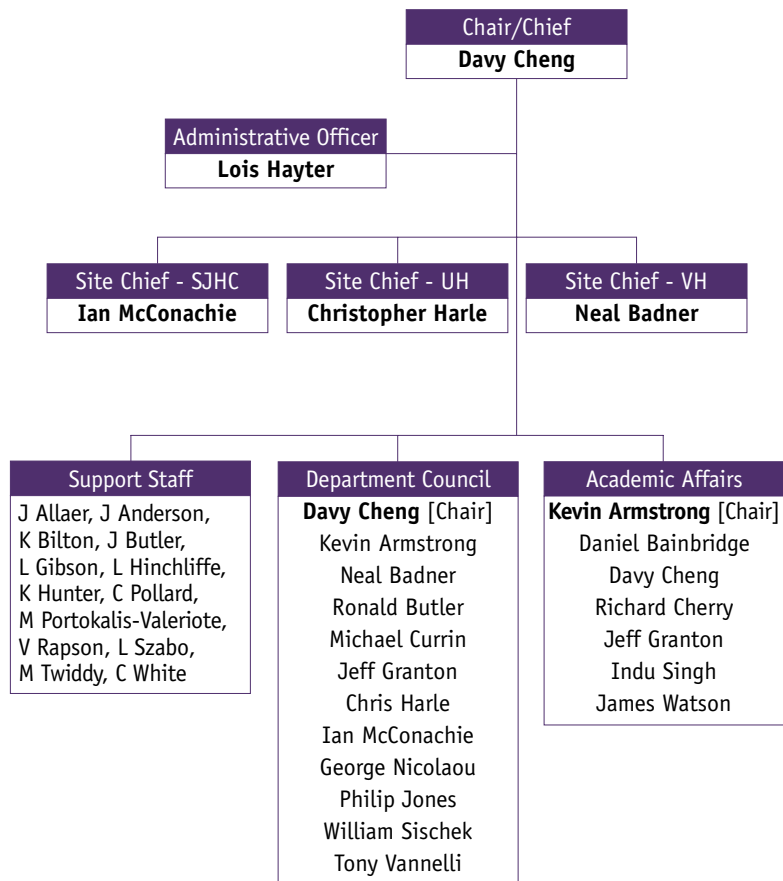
Chair/Chief
**Davy Cheng**

Administrative Officer
**Lois Hayter**

Site Chief - SJHC
**Ian McConachie**

Site Chief - UH
**Christopher Harle**

Site Chief - VH
**Neal Badner**

Support Staff
J Allaer, J Anderson, K Bilton, J Butler, L Gibson, L Hinchliffe, K Hunter, C Pollard, M Portokalis-Valeriote, V Rapson, L Szabo, M Twiddy, C White

Department Council
**Davy Cheng** [Chair]
Kevin Armstrong
Neal Badner
Ronald Butler
Michael Currin
Jeff Granton
Chris Harle
Ian McConachie
George Nicolaou
Philip Jones
William Sischek
Tony Vannelli

Academic Affairs
**Kevin Armstrong** [Chair]
Daniel Bainbridge
Davy Cheng
Richard Cherry
Jeff Granton
Indu Singh
James Watson